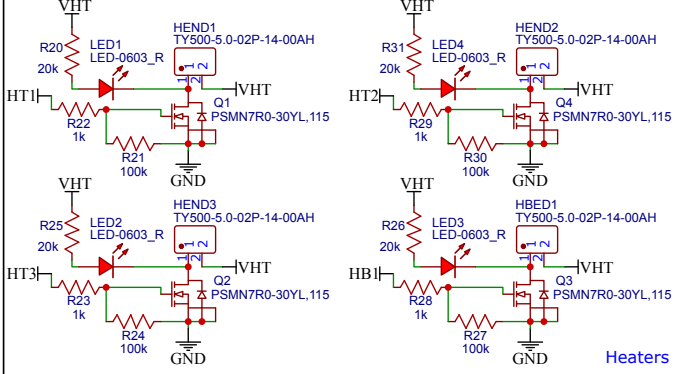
VHT
R20
20k
LED1
LED-0603_R
HEND1
TY500-5.0-02P-14-00AH
1 2
1 2
VHT
HT1
R22
1k
Q1
PSMN7R0-30YL,115
R21
100k
GND

VHT
R31
20k
LED4
LED-0603_R
HEND2
TY500-5.0-02P-14-00AH
1 2
1 2
VHT
HT2
R29
1k
Q4
PSMN7R0-30YL,115
R30
100k
GND

VHT
R25
20k
LED2
LED-0603_R
HEND3
TY500-5.0-02P-14-00AH
1 2
1 2
VHT
HT3
R23
1k
Q2
PSMN7R0-30YL,115
R24
100k
GND

VHT
R26
20k
LED3
LED-0603_R
HBED1
TY500-5.0-02P-14-00AH
1 2
1 2
VHT
HB1
R28
1k
Q3
PSMN7R0-30YL,115
R27
100k
GND

Heaters